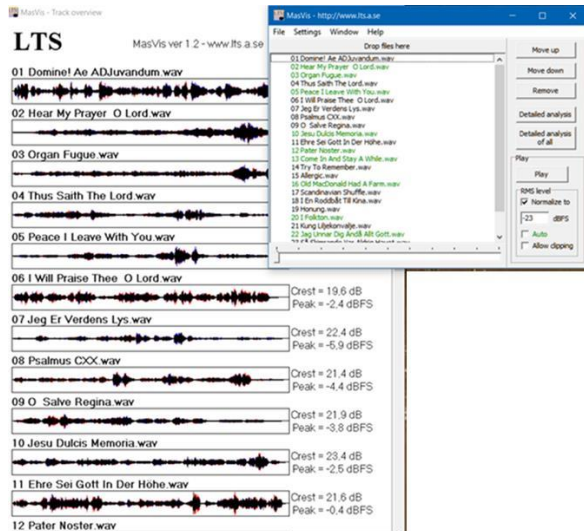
MasVis - Track overview

LTS

MasVis ver 1.2 - www.lts.a.se

01 Domine! Ae ADJuvandum.wav

02 Hear My Prayer O Lord.wav

03 Organ Fugue.wav

04 Thus Saith The Lord.wav

05 Peace I Leave With You.wav

06 I Will Praise Thee O Lord.wav
Crest = 19,6 dB
Peak = -2,4 dBFS

07 Jeg Er Verdens Lys.wav
Crest = 22,4 dB
Peak = -5,9 dBFS

08 Psalmus CXX.wav
Crest = 21,4 dB
Peak = -4,4 dBFS

09 O Salve Regina.wav
Crest = 21,9 dB
Peak = -3,8 dBFS

10 Jesu Dulcis Memoria.wav
Crest = 23,4 dB
Peak = -2,5 dBFS

11 Ehre Sei Gott In Der Höhe.wav
Crest = 21,6 dB
Peak = -0,4 dBFS

12 Pater Noster.wav

MasVis - http://www.lts.a.se

File Settings Window Help

Drop files here

01 Domine! Ae ADJuvandum.wav
02 Hear My Prayer O Lord.wav
03 Organ Fugue.wav
04 Thus Saith The Lord.wav
05 Peace I Leave With You.wav
06 I Will Praise Thee O Lord.wav
07 Jeg Er Verdens Lys.wav
08 Psalmus CXX.wav
09 O Salve Regina.wav
10 Jesu Dulcis Memoria.wav
11 Ehre Sei Gott In Der Höhe.wav
12 Pater Noster.wav
13 Come In And Stay A While.wav
14 Try To Remember.wav
15 Allergic.wav
16 Old MacDonald Had A Farm.wav
17 Scandinavian Shuffle.wav
18 I En Roddbåt Till Kina.wav
19 Honung.wav
20 I Folkton.wav
21 Kung Liljekonvalje.wav
22 Jag Unnar Dig Ändå Allt Gott.wav
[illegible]

Move up
Move down
Remove
Detailed analysis
Detailed analysis of all

Play
Play

RMS level
Normalize to
-23
dBFS
Auto
Allow clipping